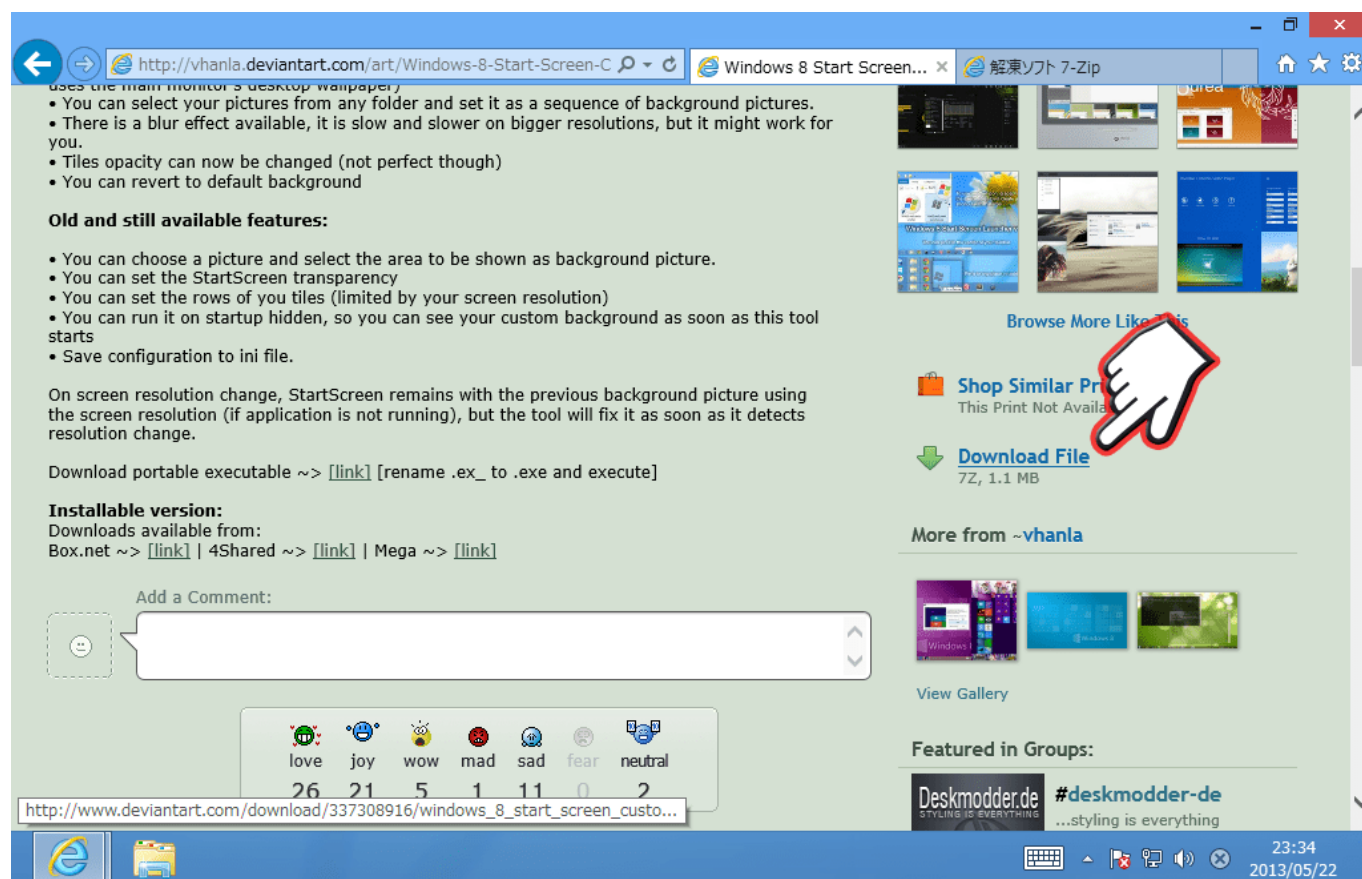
http://vhanla.deviantart.com/art/Windows-8-Start-Screen-C
Windows 8 Start Screen...
解凍ソフト 7-Zip

uses the main monitor's desktop wallpaper)
• You can select your pictures from any folder and set it as a sequence of background pictures.
• There is a blur effect available, it is slow and slower on bigger resolutions, but it might work for you.
• Tiles opacity can now be changed (not perfect though)
• You can revert to default background

**Old and still available features:**

• You can choose a picture and select the area to be shown as background picture.
• You can set the StartScreen transparency
• You can set the rows of you tiles (limited by your screen resolution)
• You can run it on startup hidden, so you can see your custom background as soon as this tool starts
• Save configuration to ini file.

On screen resolution change, StartScreen remains with the previous background picture using the screen resolution (if application is not running), but the tool will fix it as soon as it detects resolution change.

Download portable executable ~> [link] [rename .ex_ to .exe and execute]

**Installable version:**
Downloads available from:
Box.net ~> [link] | 4Shared ~> [link] | Mega ~> [link]

Add a Comment:

| love | joy | wow | mad | sad | fear | neutral |
|---|---|---|---|---|---|---|
| 26 | 21 | 5 | 1 | 11 | 0 | 2 |

http://www.deviantart.com/download/337308916/windows_8_start_screen_custo...

Browse More Like This

Shop Similar Pr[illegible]
This Print Not Availa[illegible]

Download File
7Z, 1.1 MB

More from ~vhanla

View Gallery

Featured in Groups:

Deskmodder.de
STYLING IS EVERYTHING
#deskmodder-de
...styling is everything

23:34
2013/05/22